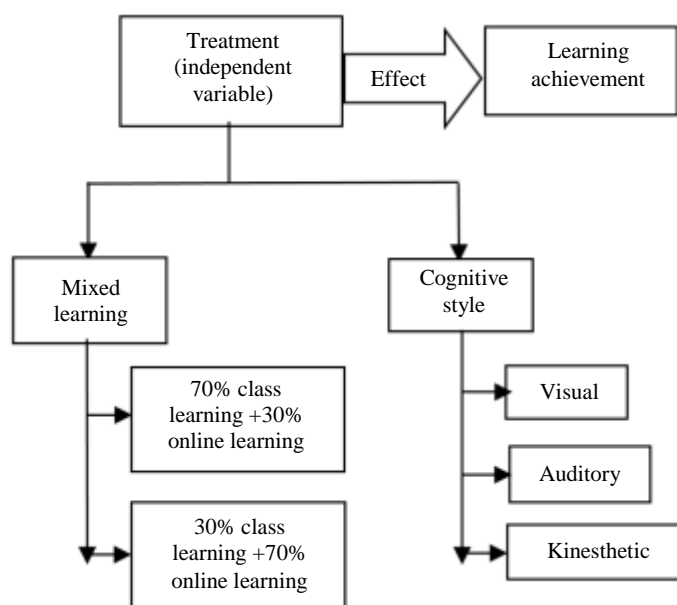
Treatment (independent variable)

Effect

Learning achievement

Mixed learning

Cognitive style

70% class learning +30% online learning

30% class learning +70% online learning

Visual

Auditory

Kinesthetic